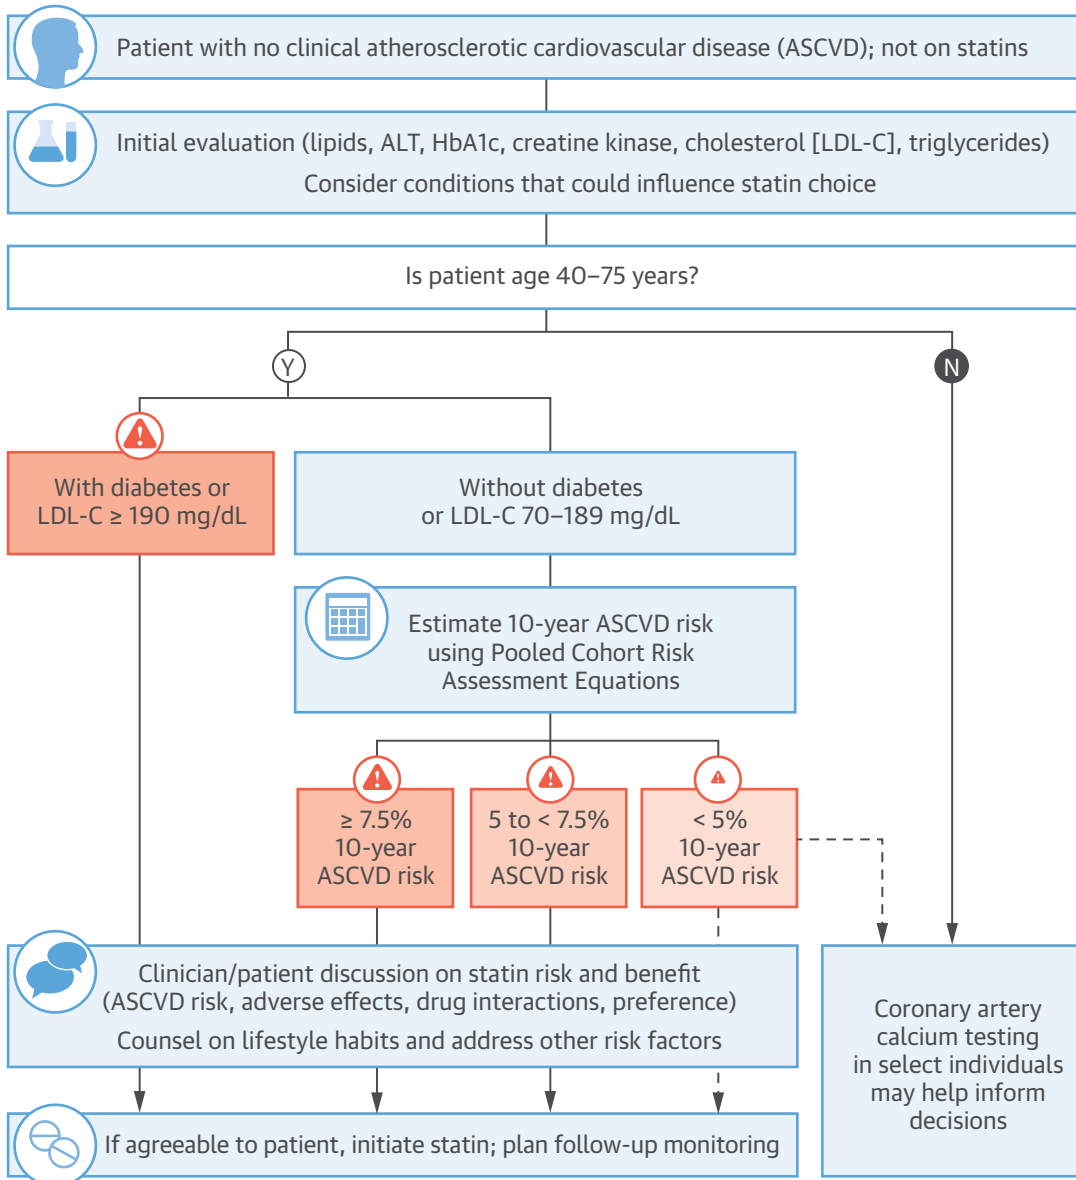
Patient with no clinical atherosclerotic cardiovascular disease (ASCVD); not on statins

Initial evaluation (lipids, ALT, HbA1c, creatine kinase, cholesterol [LDL-C], triglycerides)

Consider conditions that could influence statin choice

Is patient age 40–75 years?

Y

N

With diabetes or LDL-C ≥ 190 mg/dL

Without diabetes or LDL-C 70–189 mg/dL

Estimate 10-year ASCVD risk using Pooled Cohort Risk Assessment Equations

≥ 7.5% 10-year ASCVD risk

5 to < 7.5% 10-year ASCVD risk

< 5% 10-year ASCVD risk

Clinician/patient discussion on statin risk and benefit (ASCVD risk, adverse effects, drug interactions, preference)

Counsel on lifestyle habits and address other risk factors

Coronary artery calcium testing in select individuals may help inform decisions

If agreeable to patient, initiate statin; plan follow-up monitoring